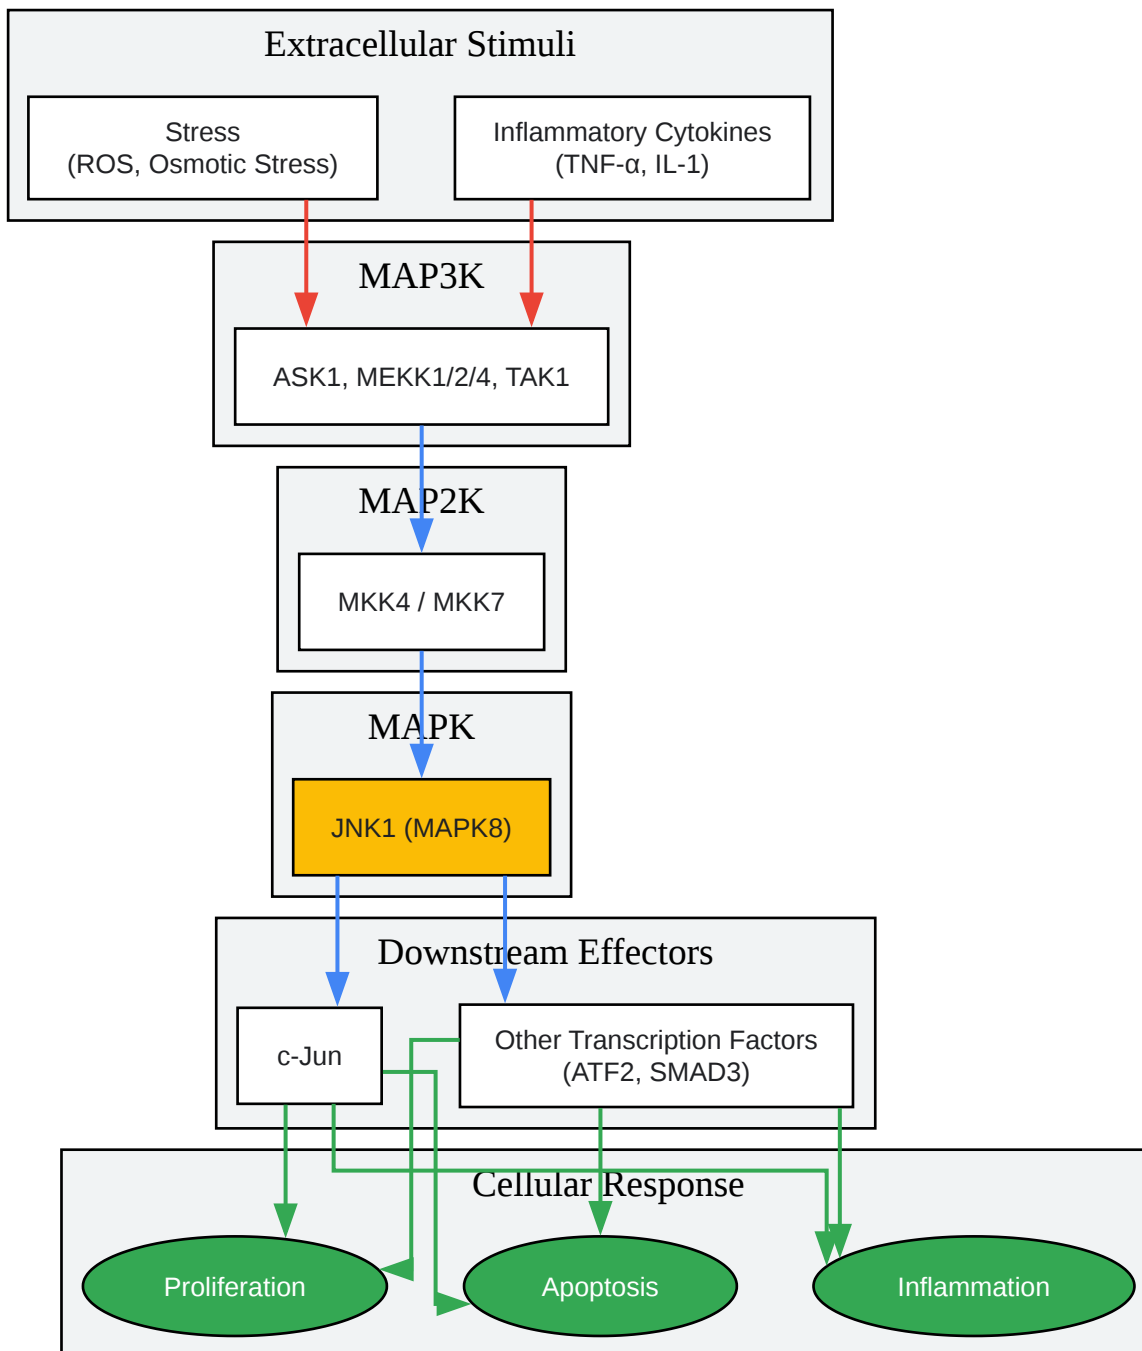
Extracellular Stimuli

Stress
(ROS, Osmotic Stress)

Inflammatory Cytokines
(TNF-α, IL-1)

MAP3K

ASK1, MEKK1/2/4, TAK1

MAP2K

MKK4 / MKK7

MAPK

JNK1 (MAPK8)

Downstream Effectors

c-Jun

Other Transcription Factors
(ATF2, SMAD3)

Cellular Response

Proliferation

Apoptosis

Inflammation